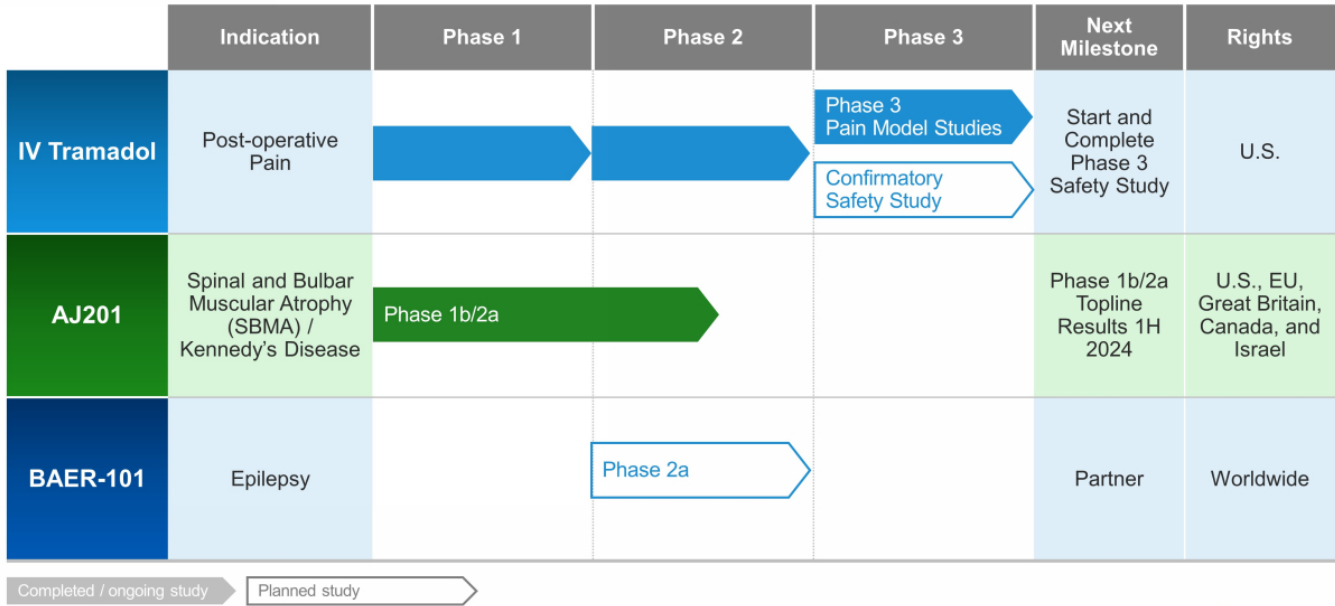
| | Indication | Phase 1 | Phase 2 | Phase 3 | Next Milestone | Rights |
|---|---|---|---|---|---|---|
| IV Tramadol | Post-operative Pain | | | Phase 3 Pain Model Studies<br>Confirmatory Safety Study | Start and Complete Phase 3 Safety Study | U.S. |
| AJ201 | Spinal and Bulbar Muscular Atrophy (SBMA) / Kennedy's Disease | Phase 1b/2a | | | Phase 1b/2a Topline Results 1H 2024 | U.S., EU, Great Britain, Canada, and Israel |
| BAER-101 | Epilepsy | | Phase 2a | | Partner | Worldwide |

Completed / ongoing study

Planned study